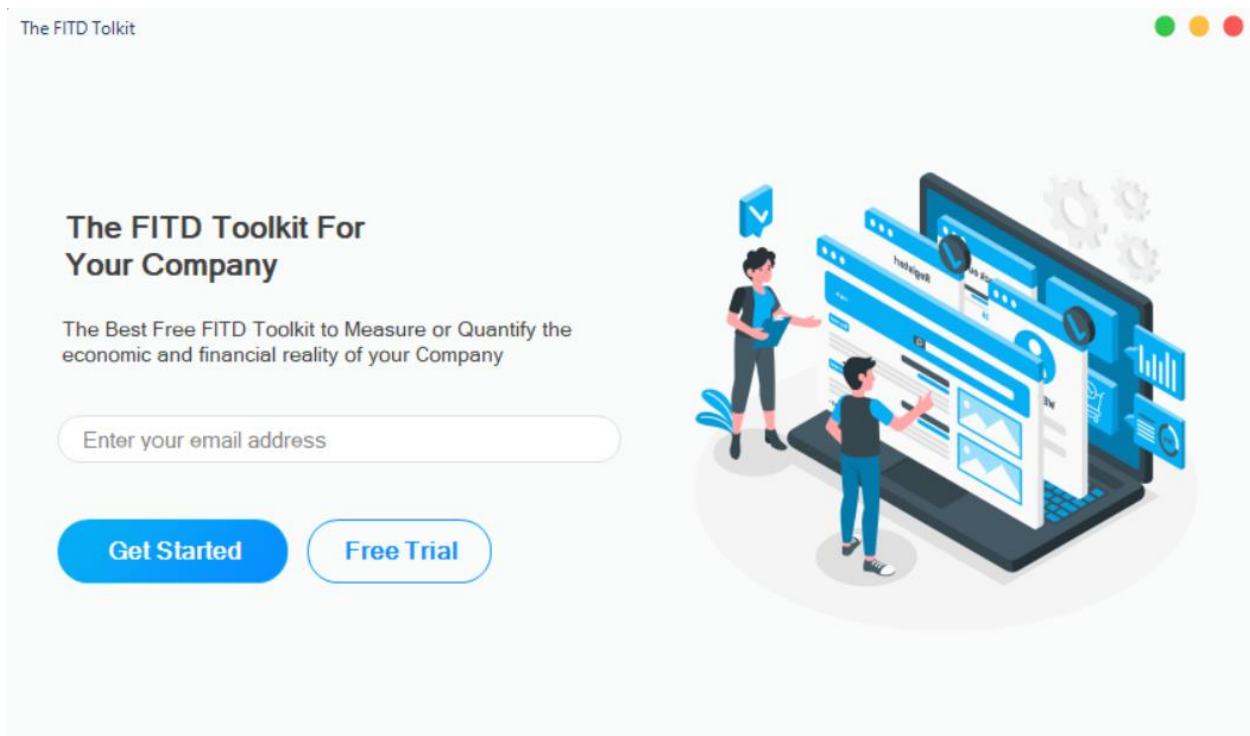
The FITD Tolkit

The FITD Toolkit For Your Company

The Best Free FITD Toolkit to Measure or Quantify the economic and financial reality of your Company

Enter your email address

Get Started

Free Trial